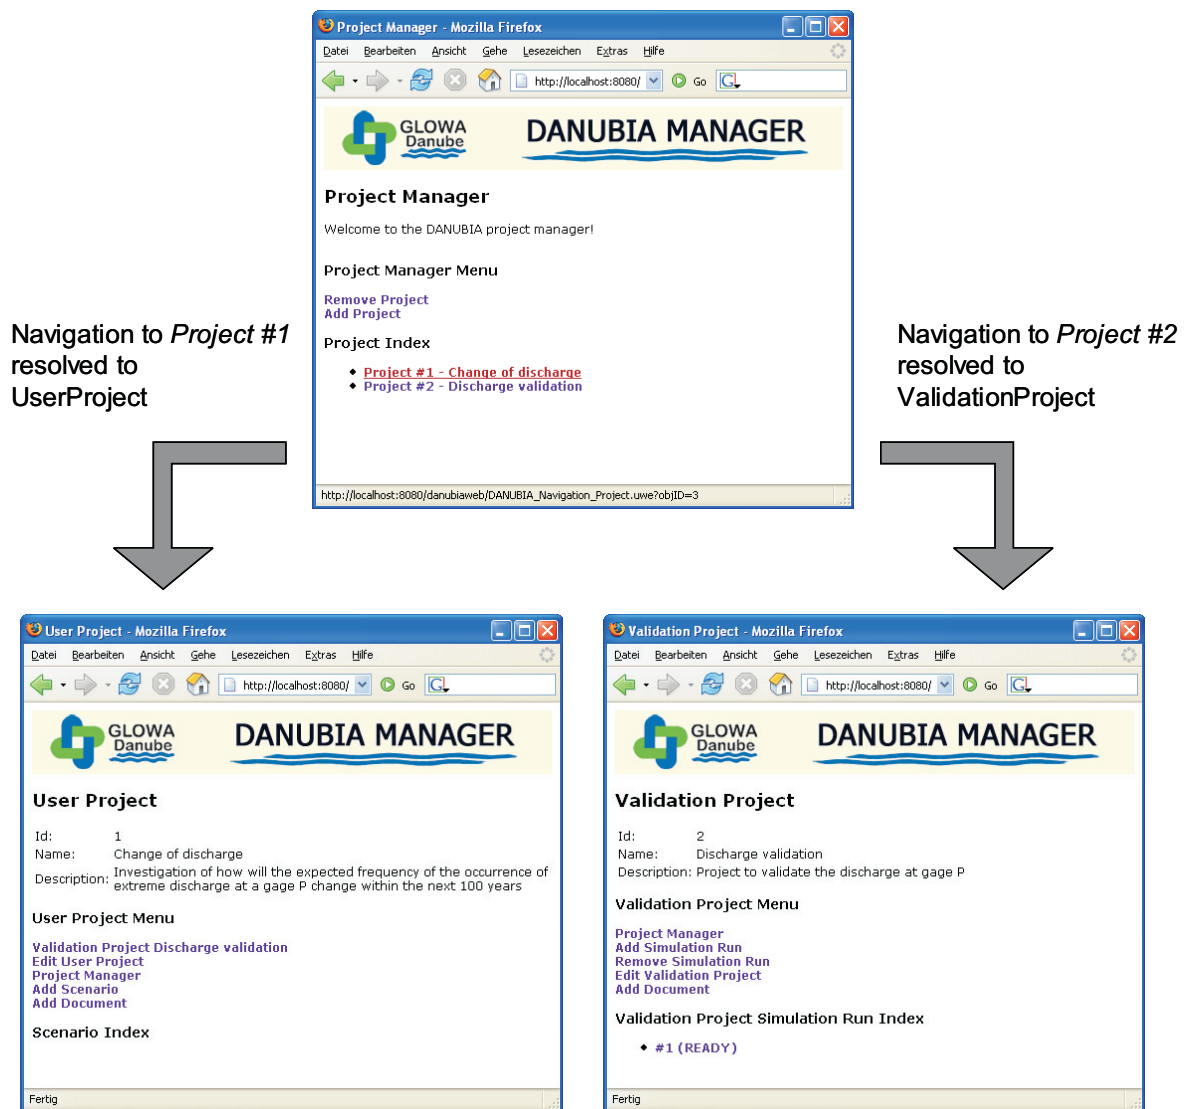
Project Manager - Mozilla Firefox

Datei Bearbeiten Ansicht Gehe Lesezeichen Extras Hilfe

http://localhost:8080/ Go

GLOWA Danube DANUBIA MANAGER

Project Manager

Welcome to the DANUBIA project manager!

Project Manager Menu

Remove Project
Add Project

Project Index

- Project #1 - Change of discharge
- Project #2 - Discharge validation

http://localhost:8080/danubiaweb/DANUBIA_Navigation_Project.uwe?objID=3

Navigation to *Project #1* resolved to UserProject

Navigation to *Project #2* resolved to ValidationProject

User Project - Mozilla Firefox

Datei Bearbeiten Ansicht Gehe Lesezeichen Extras Hilfe

http://localhost:8080/ Go

GLOWA Danube DANUBIA MANAGER

User Project

| Id: | 1 |
|---|---|
| Name: | Change of discharge |
| Description: | Investigation of how will the expected frequency of the occurrence of extreme discharge at a gage P change within the next 100 years |

User Project Menu

Validation Project Discharge validation
Edit User Project
Project Manager
Add Scenario
Add Document

Scenario Index

Fertig

Validation Project - Mozilla Firefox

Datei Bearbeiten Ansicht Gehe Lesezeichen Extras Hilfe

http://localhost:8080/ Go

GLOWA Danube DANUBIA MANAGER

Validation Project

| Id: | 2 |
|---|---|
| Name: | Discharge validation |
| Description: | Project to validate the discharge at gage P |

Validation Project Menu

Project Manager
Add Simulation Run
Remove Simulation Run
Edit Validation Project
Add Document

Validation Project Simulation Run Index

- #1 (READY)

Fertig